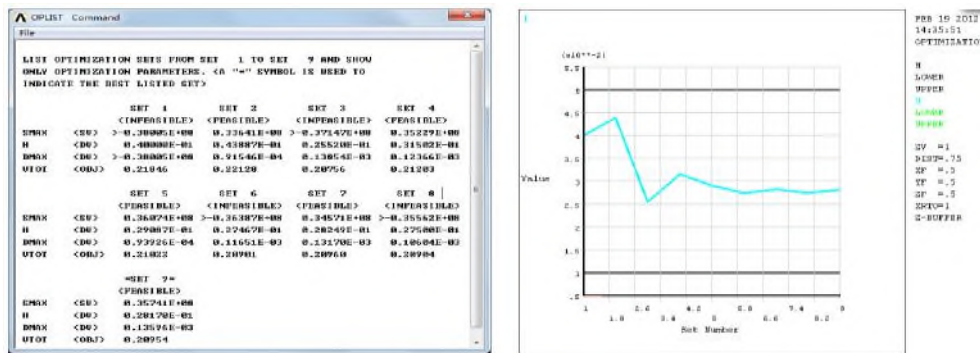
OPLIST Command
File

LIST OPTIMIZATION SETS FROM SET 1 TO SET 9 AND SHOW ONLY OPTIMIZATION PARAMETERS. (A "*" SYMBOL IS USED TO INDICATE THE BEST LISTED SET)

| | | SET 1 (INFEASIBLE) | SET 2 (FEASIBLE) | SET 3 (INFEASIBLE) | SET 4 (FEASIBLE) |
|---|---|---|---|---|---|
| SMAX | (SV) | >-0.38005E+08 | 0.33641E+08 | >-0.37147E+08 | 0.35229E+08 |
| H | (DV) | 0.40000E-01 | 0.43887E-01 | 0.25520E-01 | 0.31502E-01 |
| DMAX | (DV) | >-0.38005E+08 | 0.91546E-04 | 0.13054E-03 | 0.12366E-03 |
| VTOT | (OBJ) | 0.21046 | 0.22128 | 0.20756 | 0.21203 |

| | | SET 5 (FEASIBLE) | SET 6 (INFEASIBLE) | SET 7 (FEASIBLE) | SET 8 (INFEASIBLE) |
|---|---|---|---|---|---|
| SMAX | (SV) | 0.36074E+08 | >-0.36387E+08 | 0.34571E+08 | >-0.35562E+08 |
| H | (DV) | 0.29087E-01 | 0.27467E-01 | 0.28249E-01 | 0.27500E-01 |
| DMAX | (DV) | 0.93926E-04 | 0.11651E-03 | 0.13170E-03 | 0.10604E-03 |
| VTOT | (OBJ) | 0.21023 | 0.20901 | 0.20760 | 0.20904 |

| | | *SET 9* (FEASIBLE) |
|---|---|---|
| SMAX | (SV) | 0.35741E+08 |
| H | (DV) | 0.28170E-01 |
| DMAX | (DV) | 0.13576E-03 |
| VTOT | (OBJ) | 0.20954 |

1

FEB 19 2013
14:35:51
OPTIMIZATIO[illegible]

(x10**-2)
5.5
5
4.5
4
3.5
Value
3
2.5
2
1.5
1
.5
1 1.8 2.6 3.4 4.2 5 5.8 6.6 7.4 8.2 9
Set Number

H
LOWER
UPPER
H
LOWER
UPPER

ZV =1
DIST=.75
XF =.5
YF =.5
ZF =.5
Z-BUFFER
XRTO=1